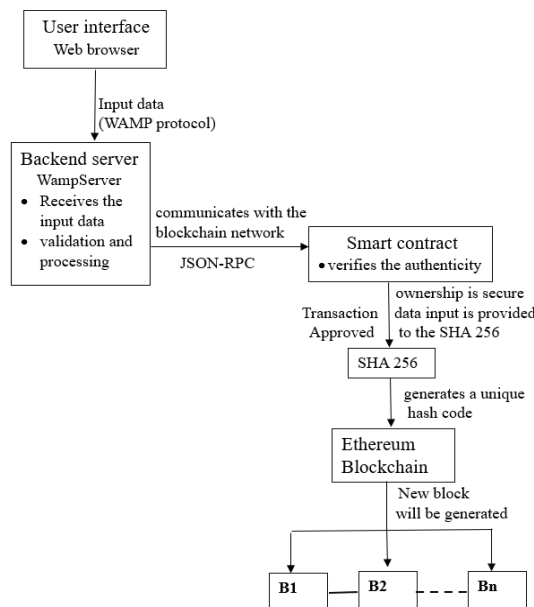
User interface
Web browser

Input data
(WAMP protocol)

Backend server
WampServer
• Receives the input data
• validation and processing

communicates with the blockchain network

JSON-RPC

Smart contract
• verifies the authenticity

Transaction Approved

ownership is secure data input is provided to the SHA 256

SHA 256

generates a unique hash code

Ethereum Blockchain

New block will be generated

B1

B2

Bn